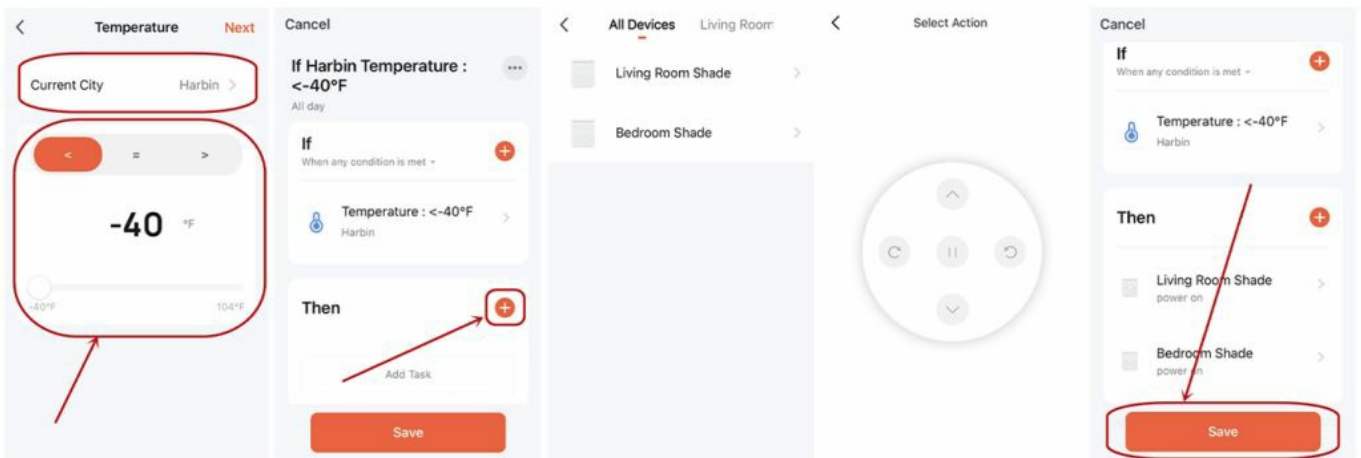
<

Temperature

Next

Current City

Harbin >

<

=

>

-40

°F

-40°F

104°F

Cancel

If Harbin Temperature : <-40°F

All day

If

When any condition is met

Temperature : <-40°F

Harbin

Then

Add Task

Save

<

All Devices

Living Room

Living Room Shade

Bedroom Shade

<

Select Action

Cancel

If

When any condition is met

Temperature : <-40°F

Harbin

Then

Living Room Shade

power on

Bedroom Shade

power on

Save